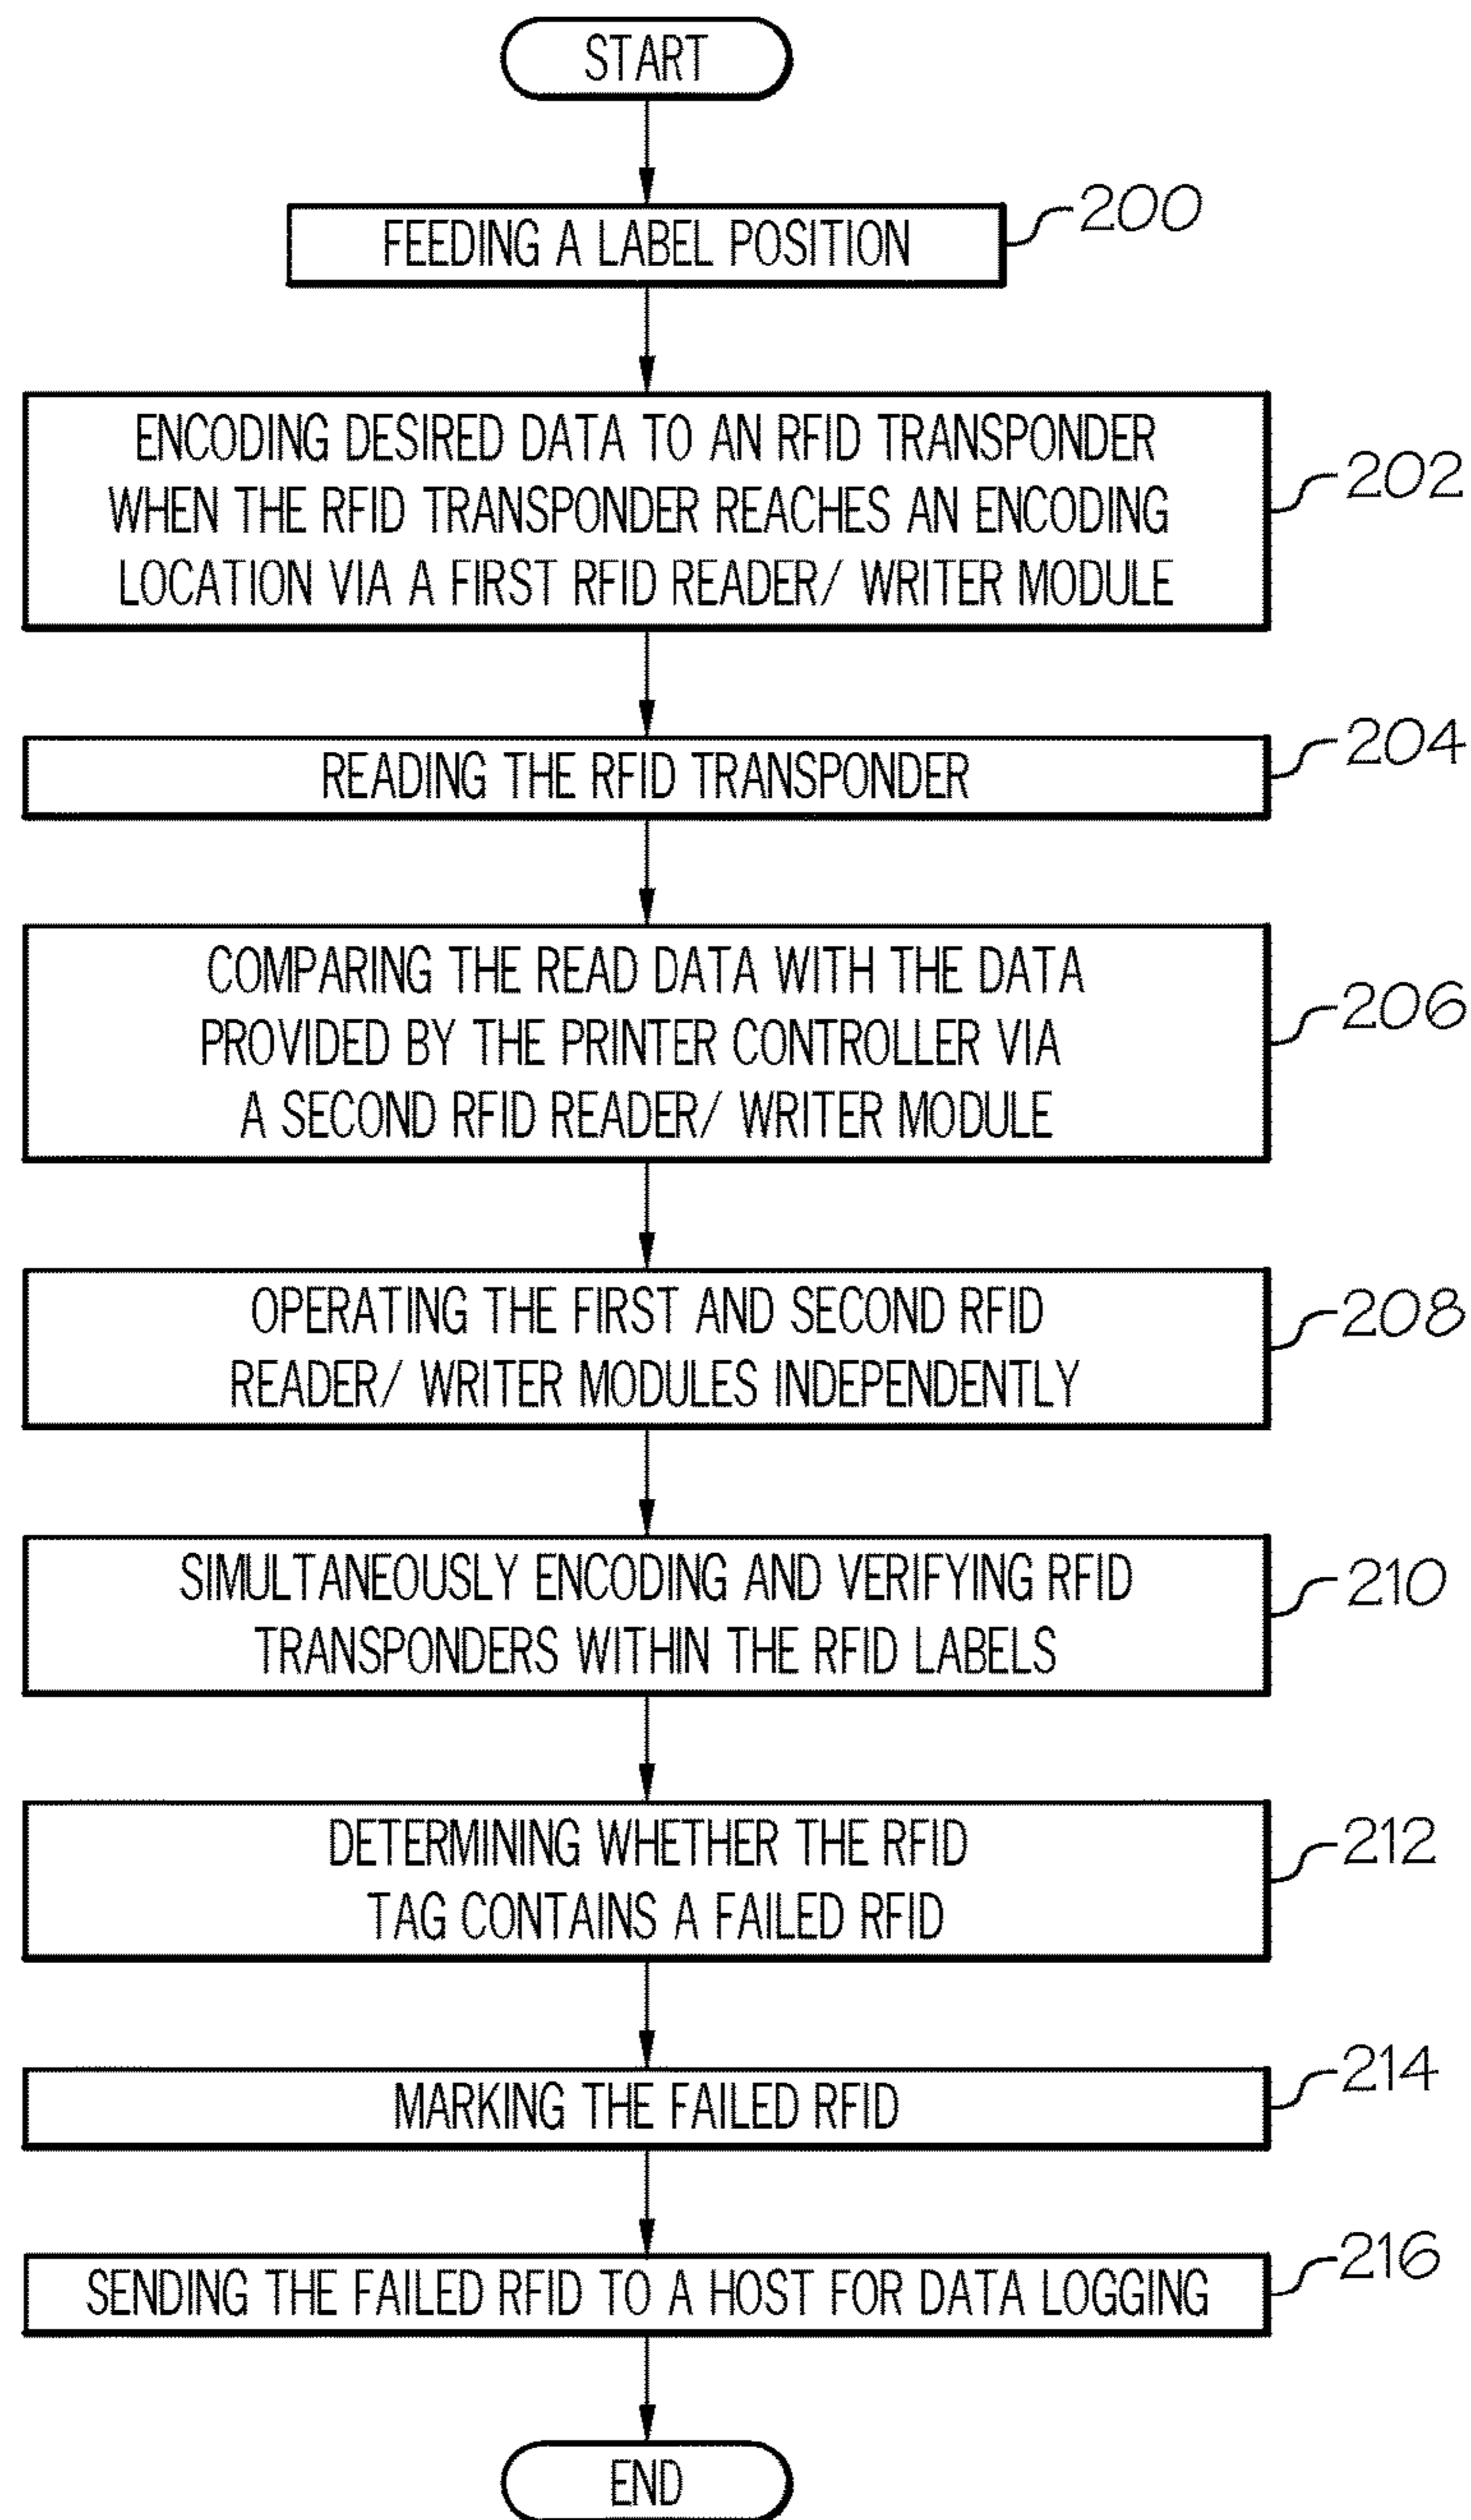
START

FEEDING A LABEL POSITION

200

ENCODING DESIRED DATA TO AN RFID TRANSPONDER WHEN THE RFID TRANSPONDER REACHES AN ENCODING LOCATION VIA A FIRST RFID READER/ WRITER MODULE

202

READING THE RFID TRANSPONDER

204

COMPARING THE READ DATA WITH THE DATA PROVIDED BY THE PRINTER CONTROLLER VIA A SECOND RFID READER/ WRITER MODULE

206

OPERATING THE FIRST AND SECOND RFID READER/ WRITER MODULES INDEPENDENTLY

208

SIMULTANEOUSLY ENCODING AND VERIFYING RFID TRANSPONDERS WITHIN THE RFID LABELS

210

DETERMINING WHETHER THE RFID TAG CONTAINS A FAILED RFID

212

MARKING THE FAILED RFID

214

SENDING THE FAILED RFID TO A HOST FOR DATA LOGGING

216

END